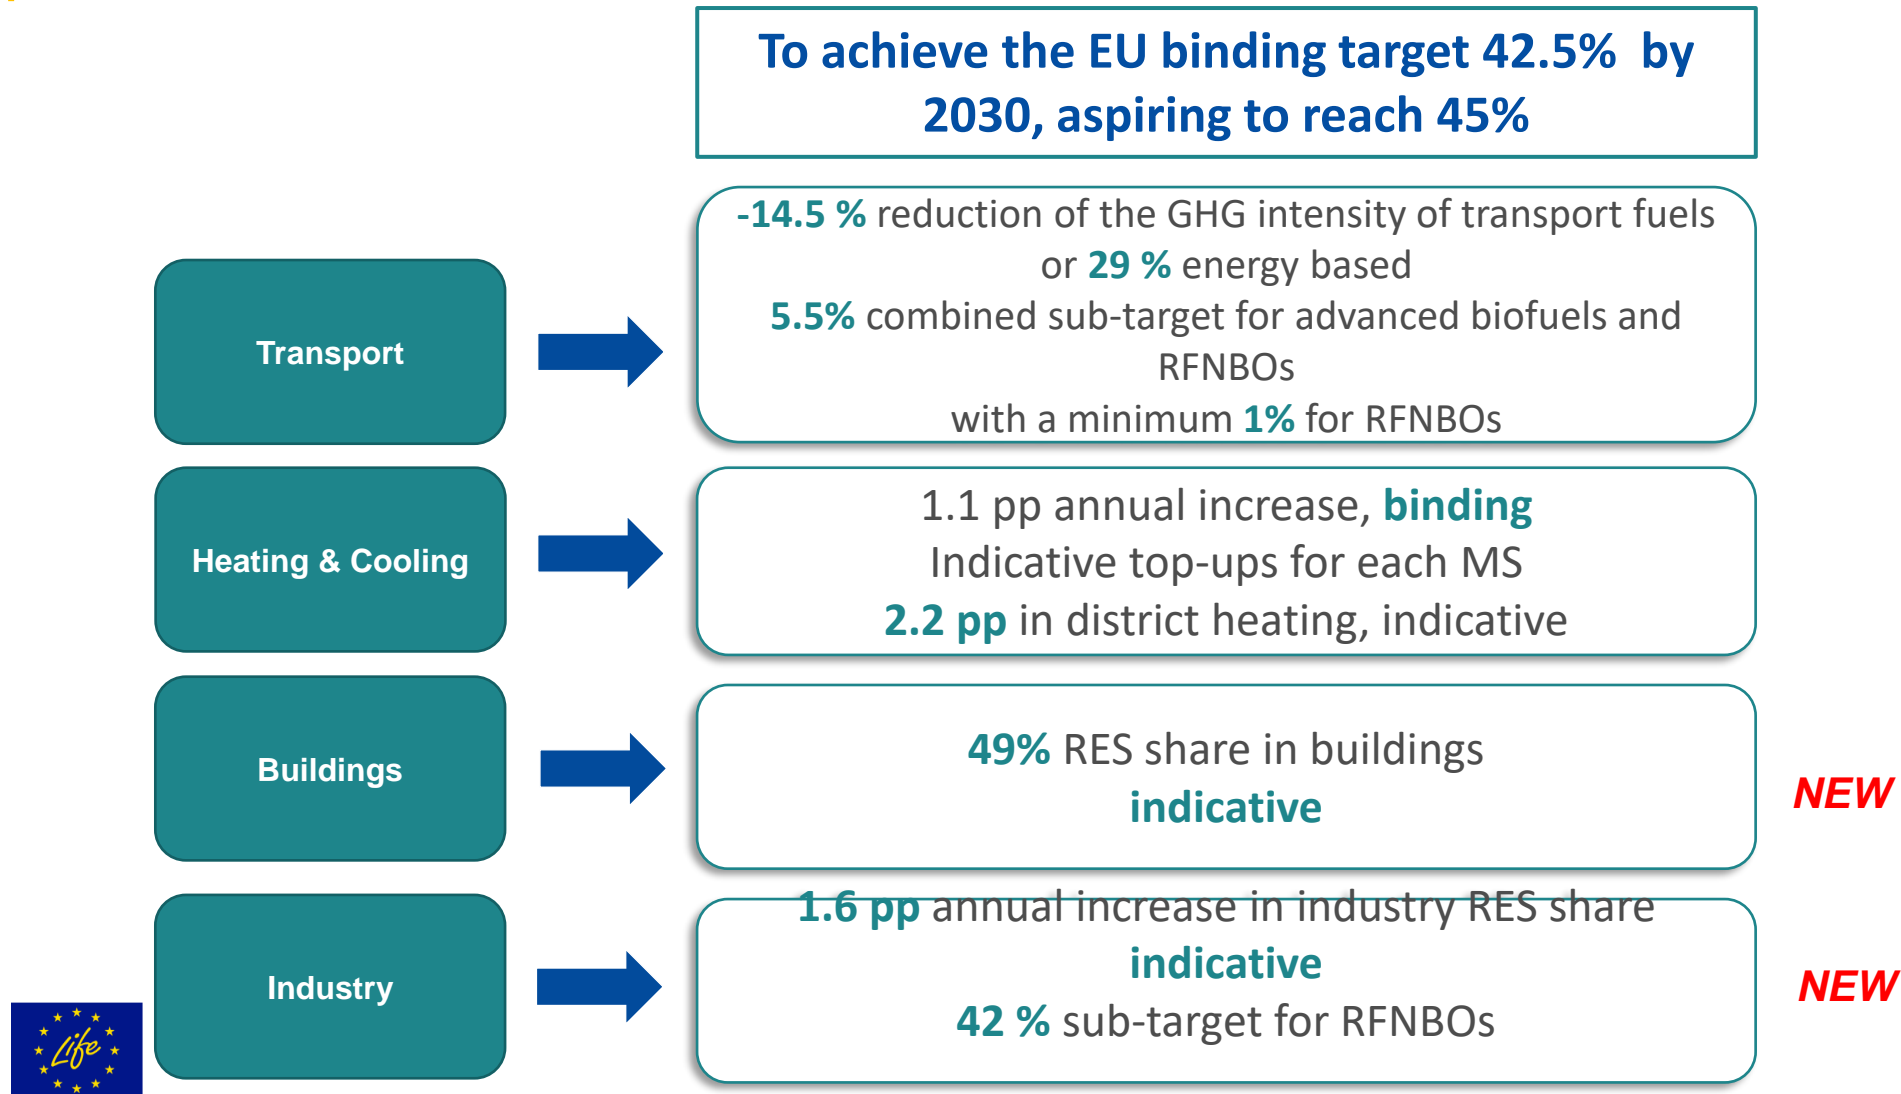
To achieve the EU binding target 42.5% by 2030, aspiring to reach 45%

Transport

-14.5 % reduction of the GHG intensity of transport fuels or 29 % energy based
5.5% combined sub-target for advanced biofuels and RFNBOs
with a minimum 1% for RFNBOs

Heating & Cooling

1.1 pp annual increase, binding
Indicative top-ups for each MS
2.2 pp in district heating, indicative

Buildings

49% RES share in buildings
indicative

NEW

Industry

1.6 pp annual increase in industry RES share
indicative
42 % sub-target for RFNBOs

NEW

Life